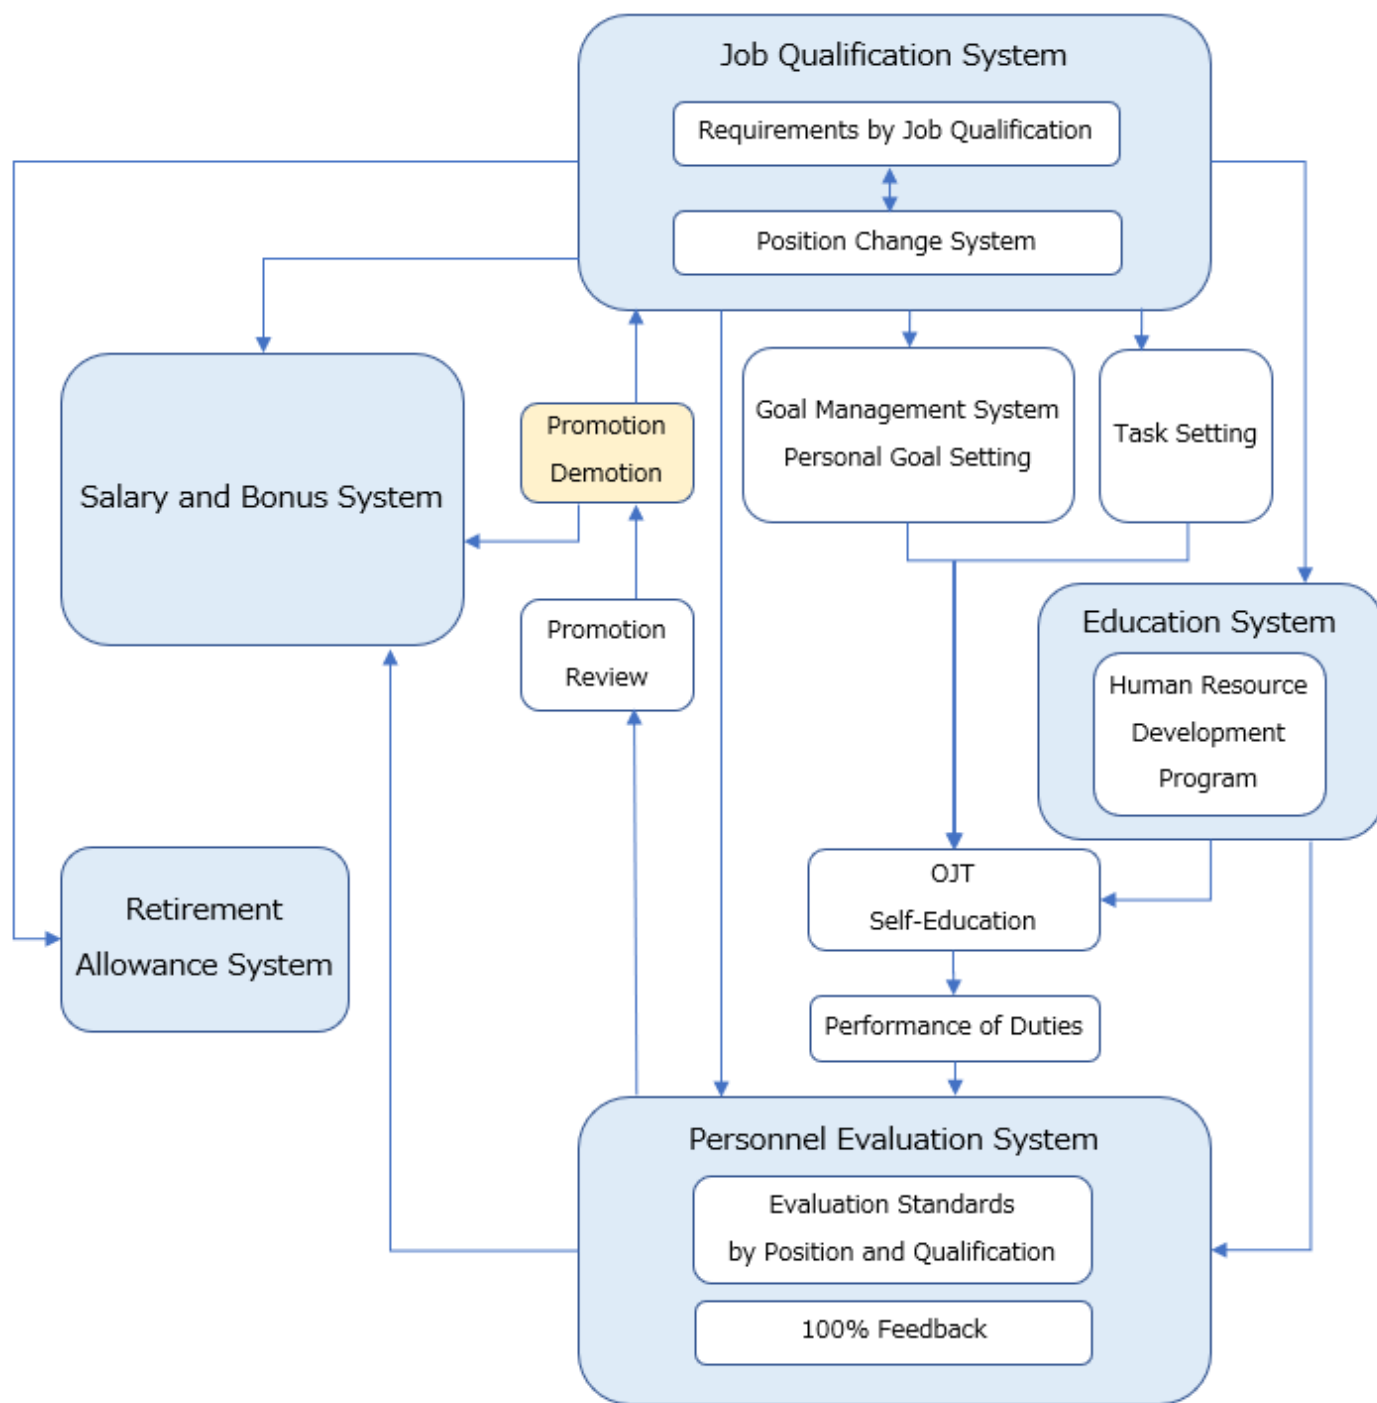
Job Qualification System

Requirements by Job Qualification

Position Change System

Salary and Bonus System

Promotion
Demotion

Goal Management System
Personal Goal Setting

Task Setting

Promotion
Review

Education System

Human Resource
Development
Program

Retirement
Allowance System

OJT
Self-Education

Performance of Duties

Personnel Evaluation System

Evaluation Standards
by Position and Qualification

100% Feedback